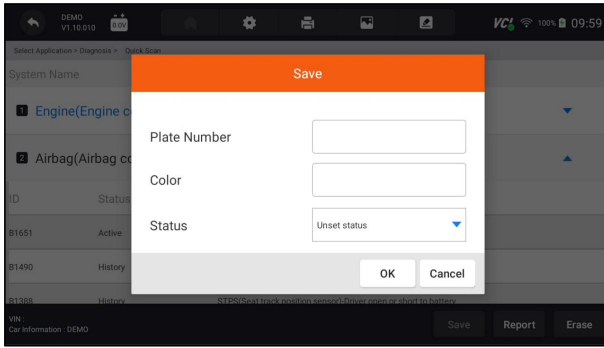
DEMO
V1.10.010
0.0V
VCI 100% 09:59

Select Application > Diagnosis > Quick Scan

System Name

1 Engine(Engine c

2 Airbag(Airbag co

ID Status

B1651 Active

B1490 History

B1388 History STPS(Seat track position sensor)-Driver open or short to battery

Save

Plate Number

Color

Status Unset status

OK Cancel

VIN :
Car Information : DEMO

Save Report Erase